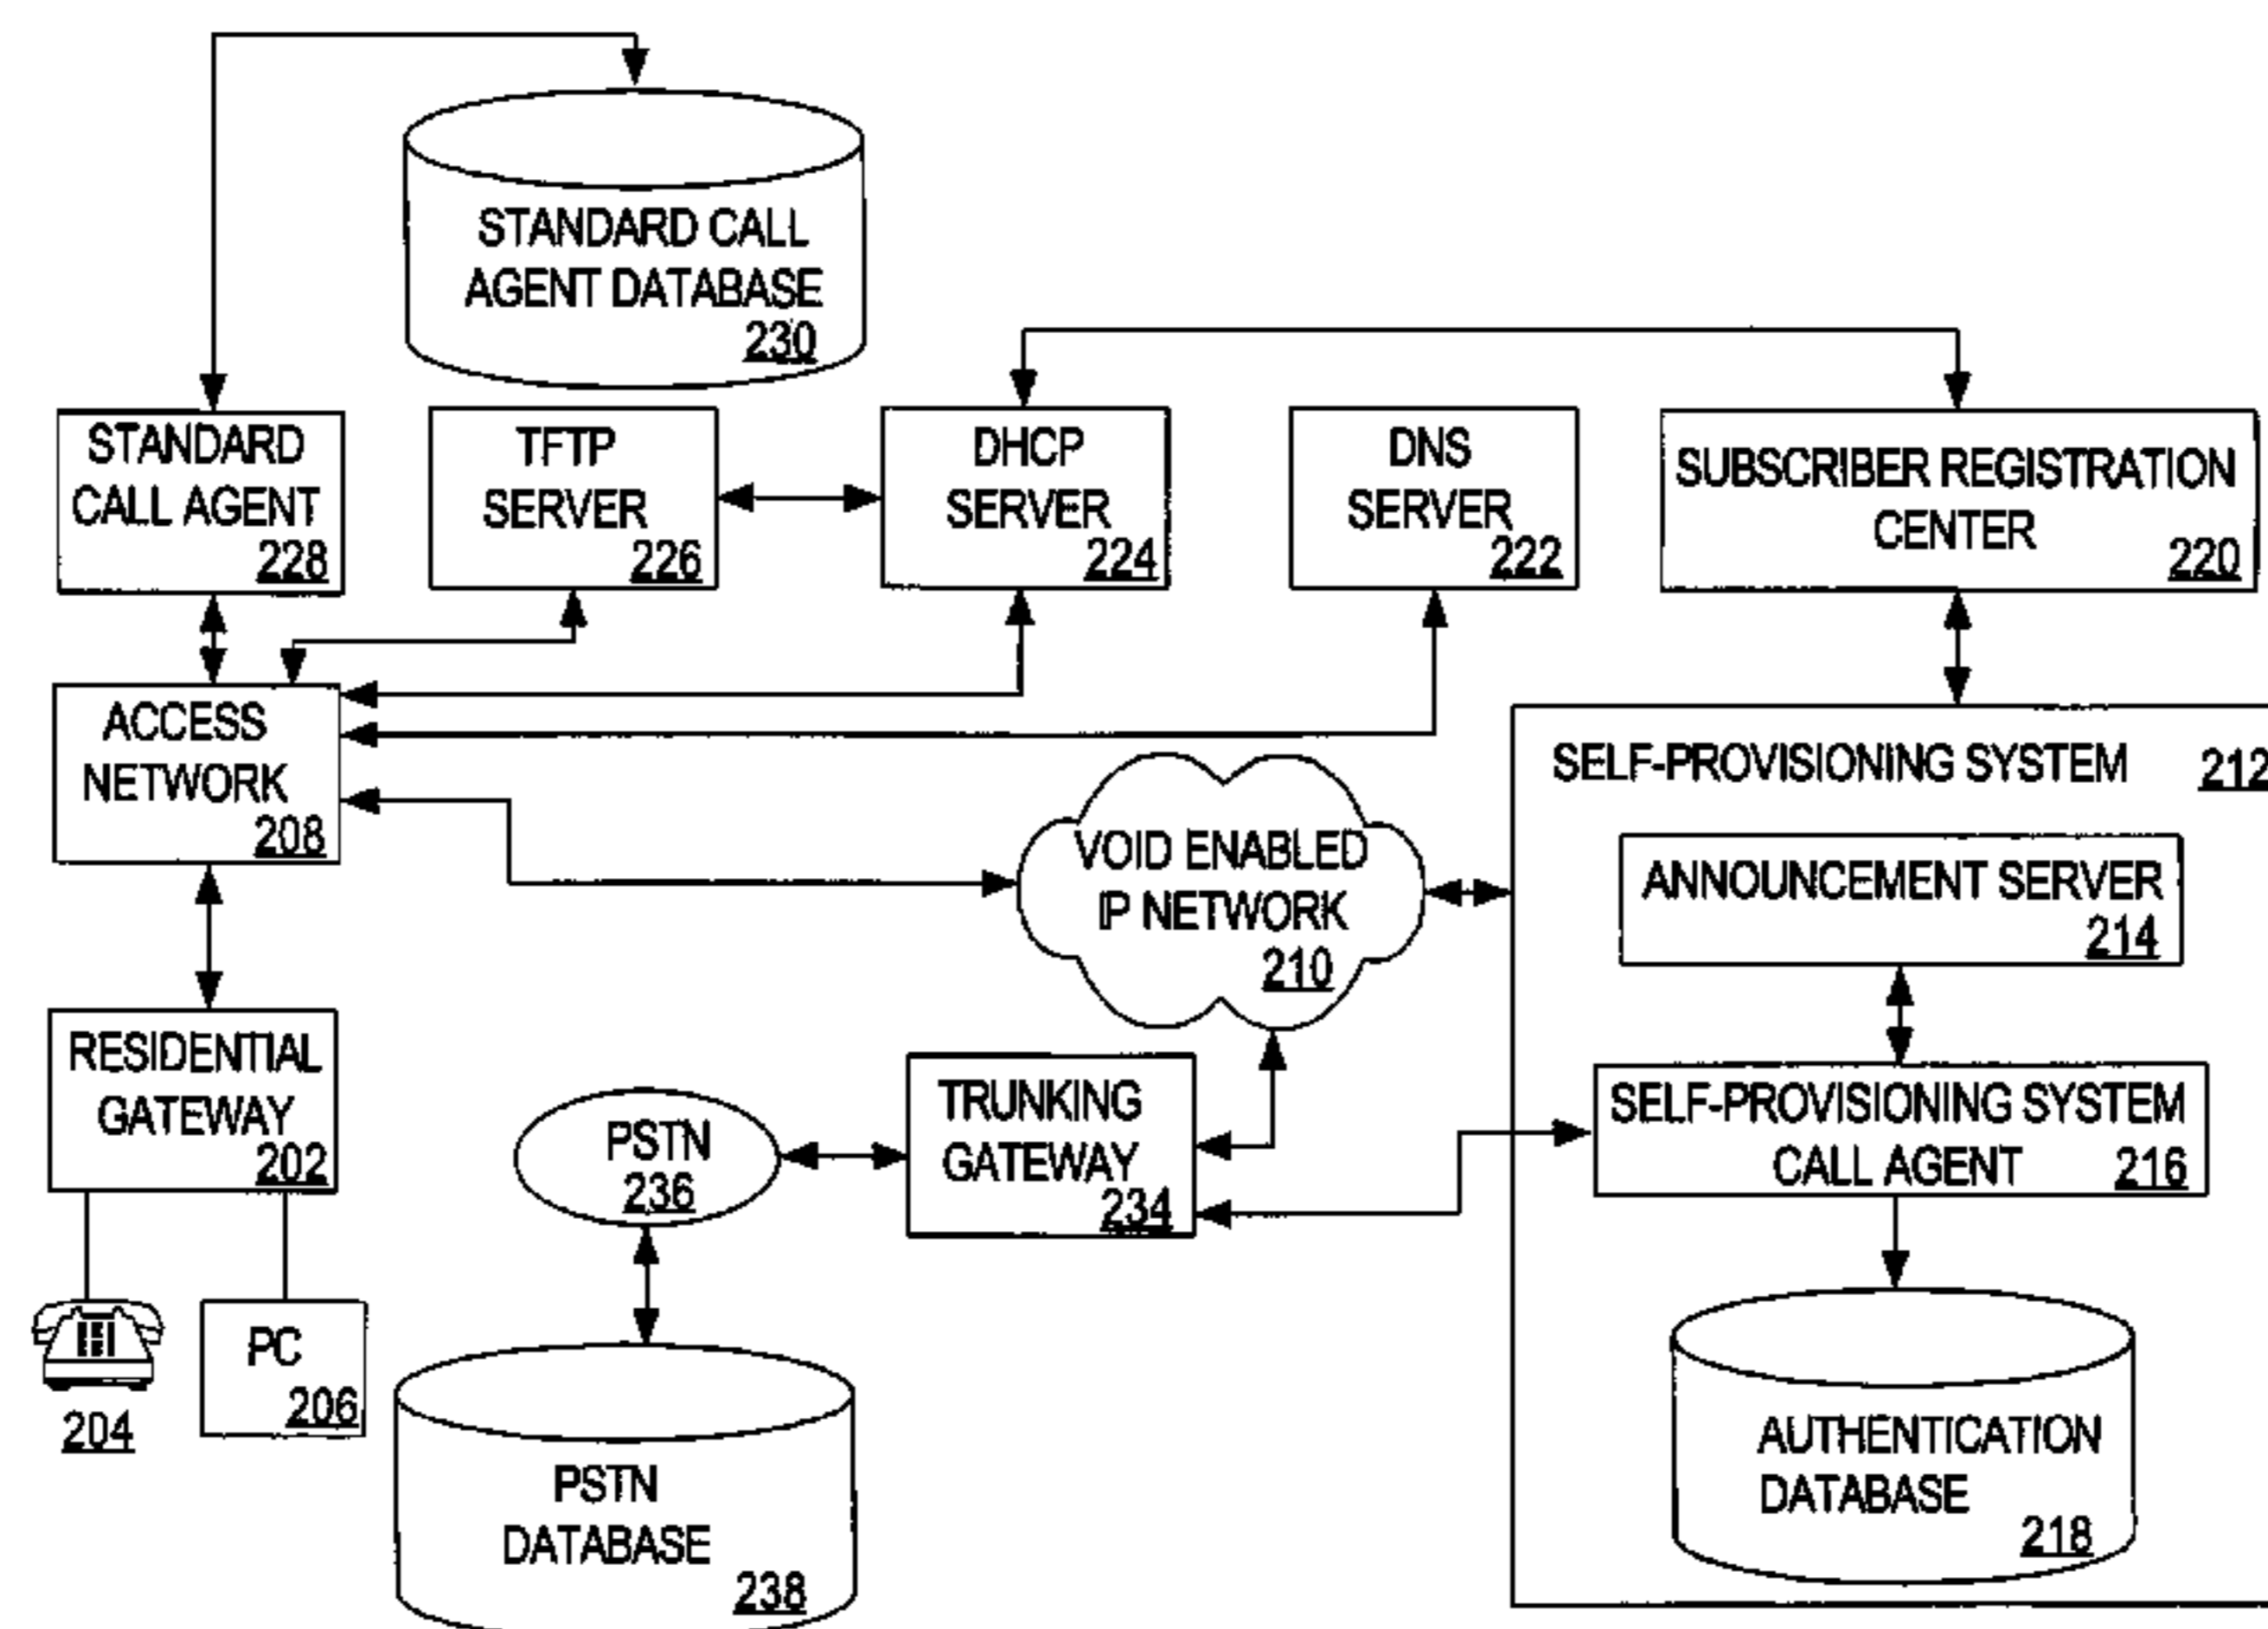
STANDARD CALL AGENT DATABASE 230

STANDARD CALL AGENT 228

TFTP SERVER 226

DHCP SERVER 224

DNS SERVER 222

SUBSCRIBER REGISTRATION CENTER 220

ACCESS NETWORK 208

SELF-PROVISIONING SYSTEM 212

VOID ENABLED IP NETWORK 210

ANNOUNCEMENT SERVER 214

RESIDENTIAL GATEWAY 202

TRUNKING GATEWAY 234

PSTN 236

SELF-PROVISIONING SYSTEM CALL AGENT 216

PC 206

204

PSTN DATABASE 238

AUTHENTICATION DATABASE 218